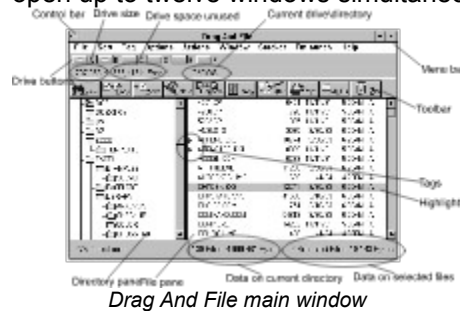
open up to twelve windows simultaneo

Control bar
Drive size
Drive space unused
Current drive/directory
Menu ba
Drive buttons
Toolbar
Tags
Highlight
Directory pane
File pane
Data on current directory
Data on selected files

Drag And File main window